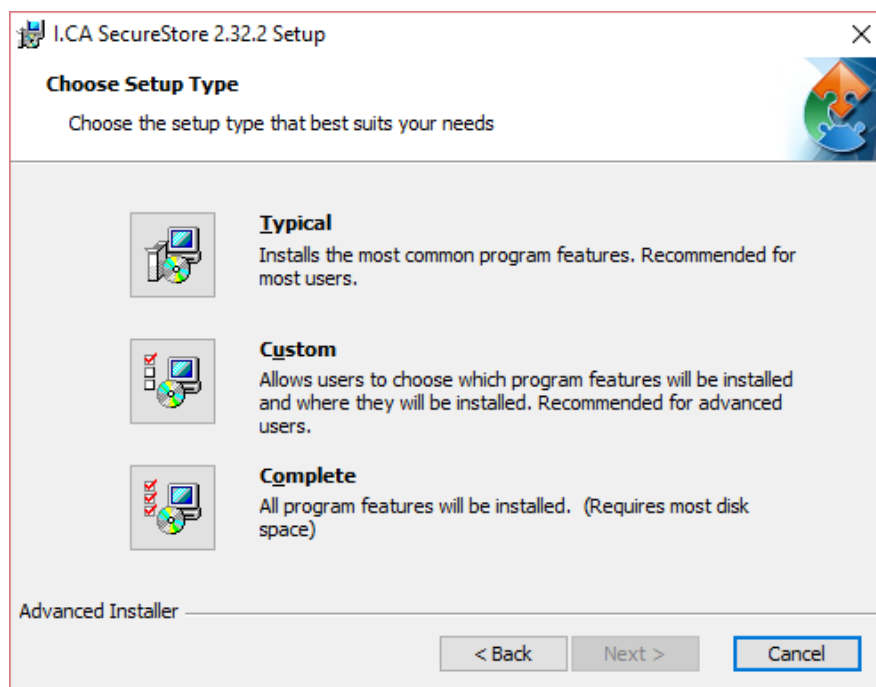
I.CA SecureStore 2.32.2 Setup

Choose Setup Type

Choose the setup type that best suits your needs

Typical
Installs the most common program features. Recommended for most users.

Custom
Allows users to choose which program features will be installed and where they will be installed. Recommended for advanced users.

Complete
All program features will be installed. (Requires most disk space)

Advanced Installer

< Back
Next >
Cancel